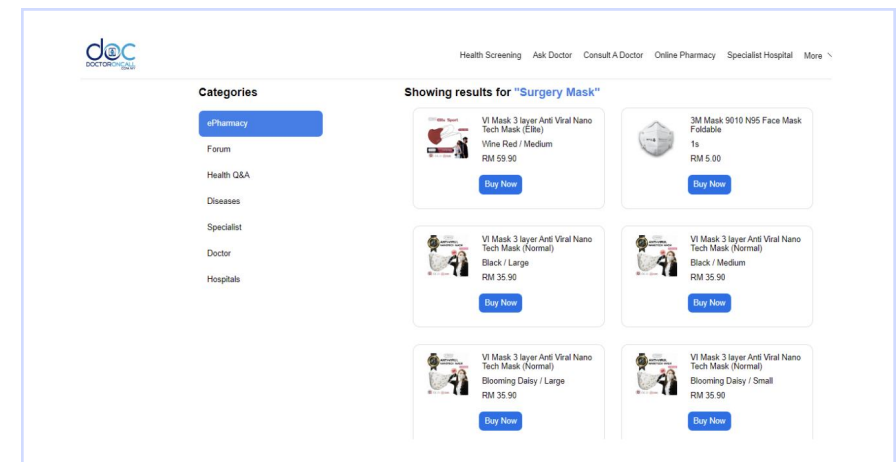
doc
DOCTORONCALL

Health Screening Ask Doctor Consult A Doctor Online Pharmacy Specialist Hospital More

Categories

ePharmacy
Forum
Health Q&A
Diseases
Specialist
Doctor
Hospitals

Showing results for "Surgery Mask"

VI Mask 3 layer Anti Viral Nano Tech Mask (Elite)
Wine Red / Medium
RM 59.90
Buy Now

3M Mask 9010 N95 Face Mask Foldable
1s
RM 5.00
Buy Now

VI Mask 3 layer Anti Viral Nano Tech Mask (Normal)
Black / Large
RM 35.90
Buy Now

VI Mask 3 layer Anti Viral Nano Tech Mask (Normal)
Black / Medium
RM 35.90
Buy Now

VI Mask 3 layer Anti Viral Nano Tech Mask (Normal)
Blooming Daisy / Large
RM 35.90
Buy Now

VI Mask 3 layer Anti Viral Nano Tech Mask (Normal)
Blooming Daisy / Small
RM 35.90
Buy Now